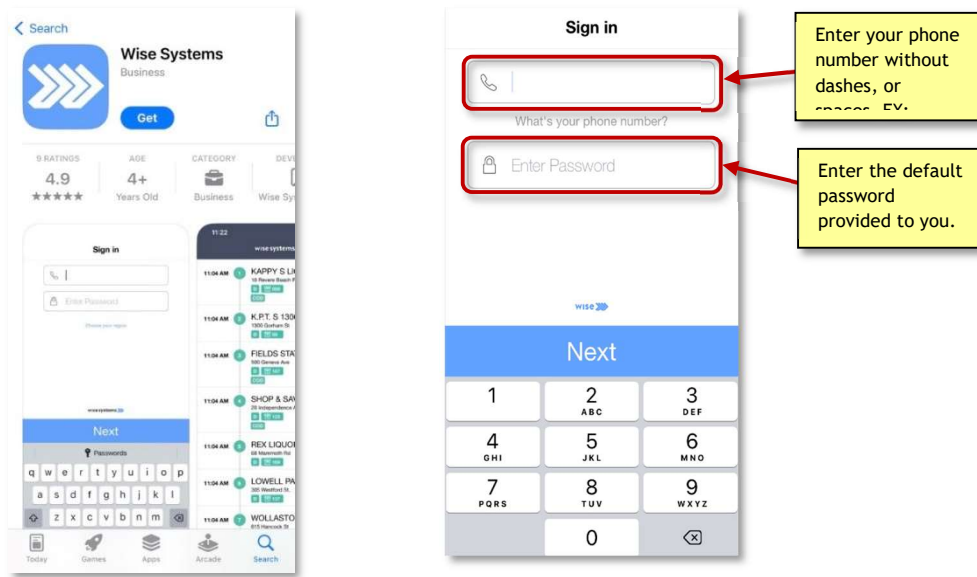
< Search

Wise Systems
Business

Get

9 RATINGS
4.9
★★★★★

AGE
4+
Years Old

CATEGORY
Business

DEV
Wise Sy

Sign in

Enter Password

Next

Passwords

q w e r t y u i o p
a s d f g h j k l
z x c v b n m

11:22
wisesystems

11:04 AM KAPPY S LI
11:04 AM K.P.T. S 130
1300 Gorham St
11:04 AM FIELDS STA
11:04 AM SHOP & SA
11:04 AM REX LIQUO
11:04 AM LOWELL PA
11:04 AM WOLLASTO

Today Games Apps Arcade Search

Sign in

What's your phone number?

Enter Password

wise

Next

| 1 | 2 ABC | 3 DEF |
|---|---|---|
| 4 GHI | 5 JKL | 6 MNO |
| 7 PQRS | 8 TUV | 9 WXYZ |
|  | 0 |  |

Enter your phone number without dashes, or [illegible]

Enter the default password provided to you.